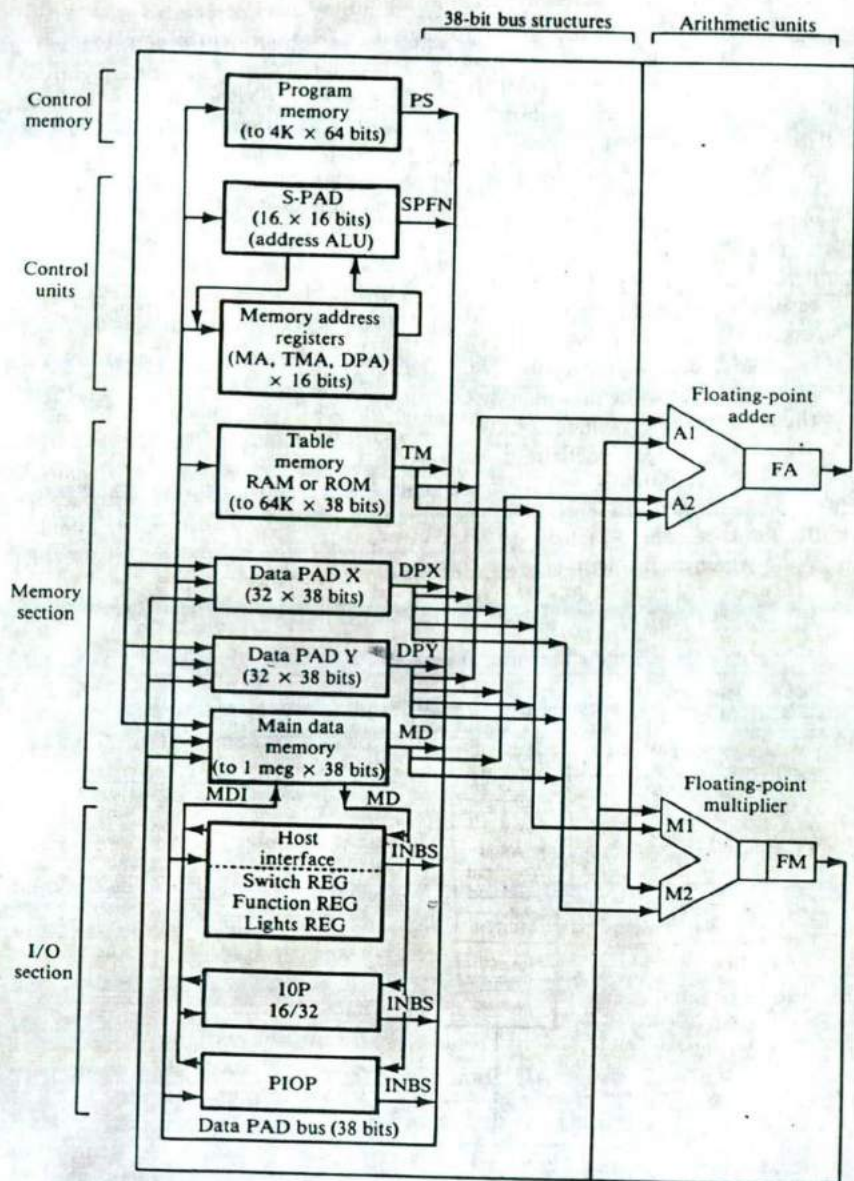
38-bit bus structures

Arithmetic units

Control memory

Program memory (to 4K × 64 bits)

PS

Control units

S-PAD (16 × 16 bits) (address ALU)

SPFN

Memory address registers (MA, TMA, DPA) × 16 bits)

Memory section

Table memory RAM or ROM (to 64K × 38 bits)

TM

Floating-point adder

A1

A2

FA

Data PAD X (32 × 38 bits)

DPX

Data PAD Y (32 × 38 bits)

DPY

Main data memory (to 1 meg × 38 bits)

MD

MDI

MD

Floating-point multiplier

M1

M2

FM

I/O section

Host interface

Switch REG Function REG Lights REG

INBS

10P 16/32

INBS

PIOP

INBS

Data PAD bus (38 bits)